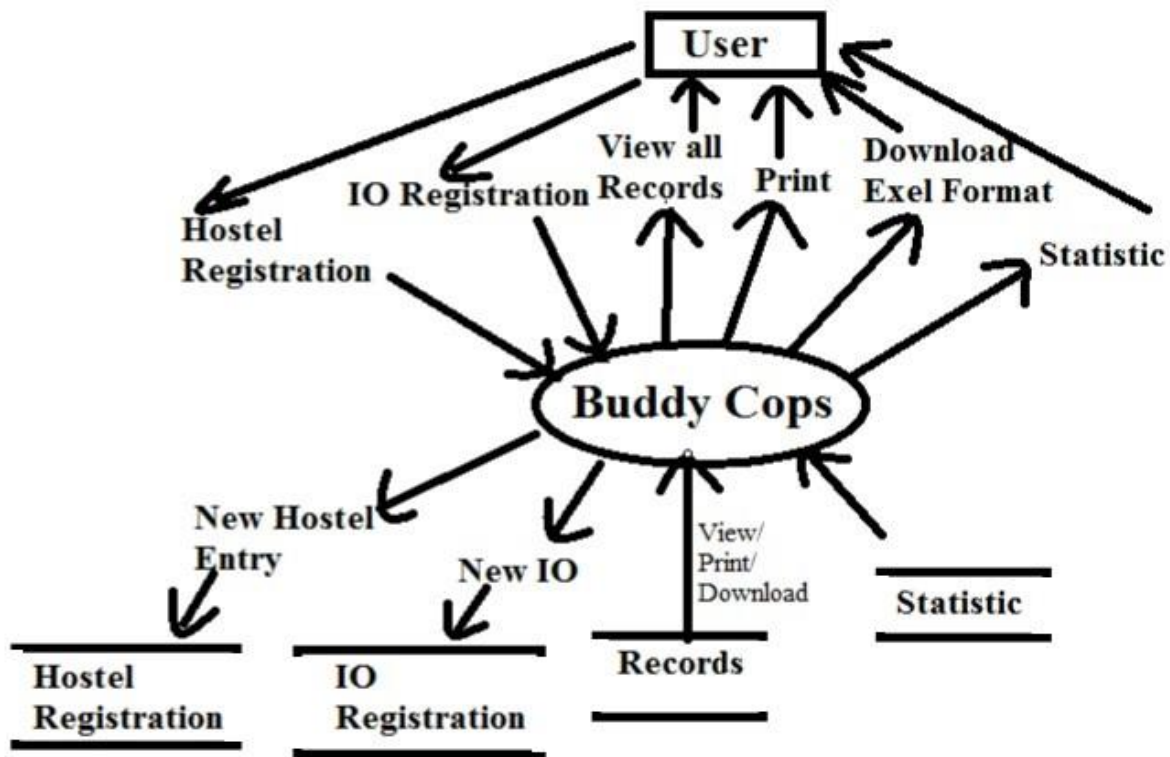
User

Hostel Registration

IO Registration

View all Records

Print

Download Exel Format

Statistic

Buddy Cops

New Hostel Entry

New IO

View/ Print/ Download

Hostel Registration

IO Registration

Records

Statistic